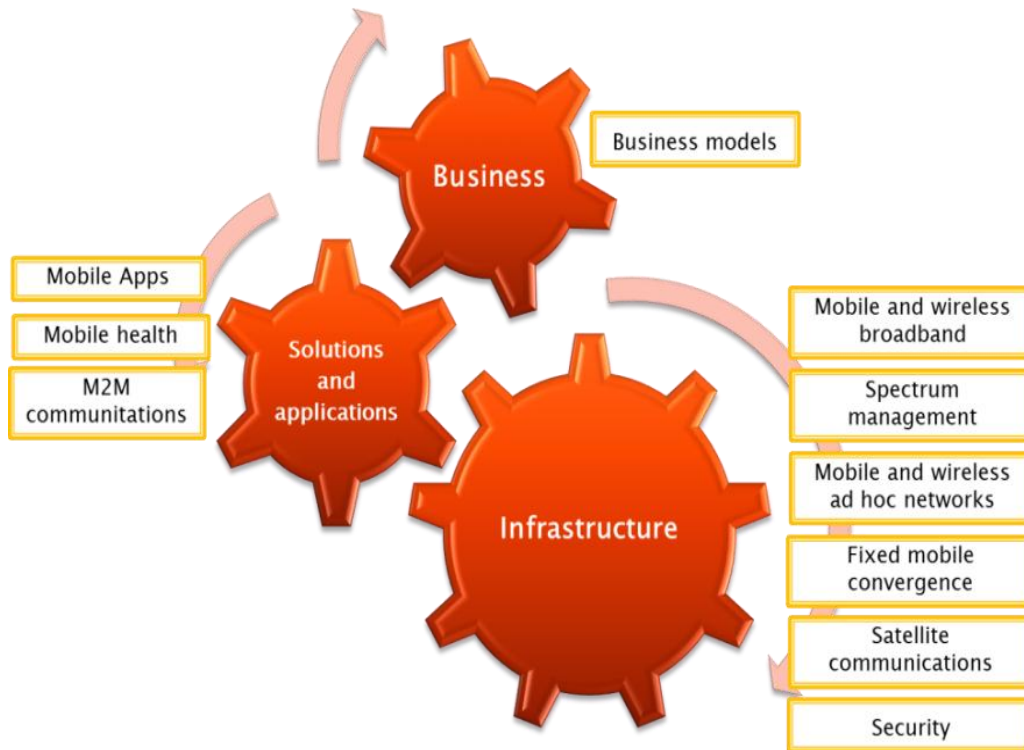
Business

Business models

Mobile Apps

Mobile health

M2M communitations

Solutions and applications

Infrastructure

Mobile and wireless broadband

Spectrum management

Mobile and wireless ad hoc networks

Fixed mobile convergence

Satellite communications

Security